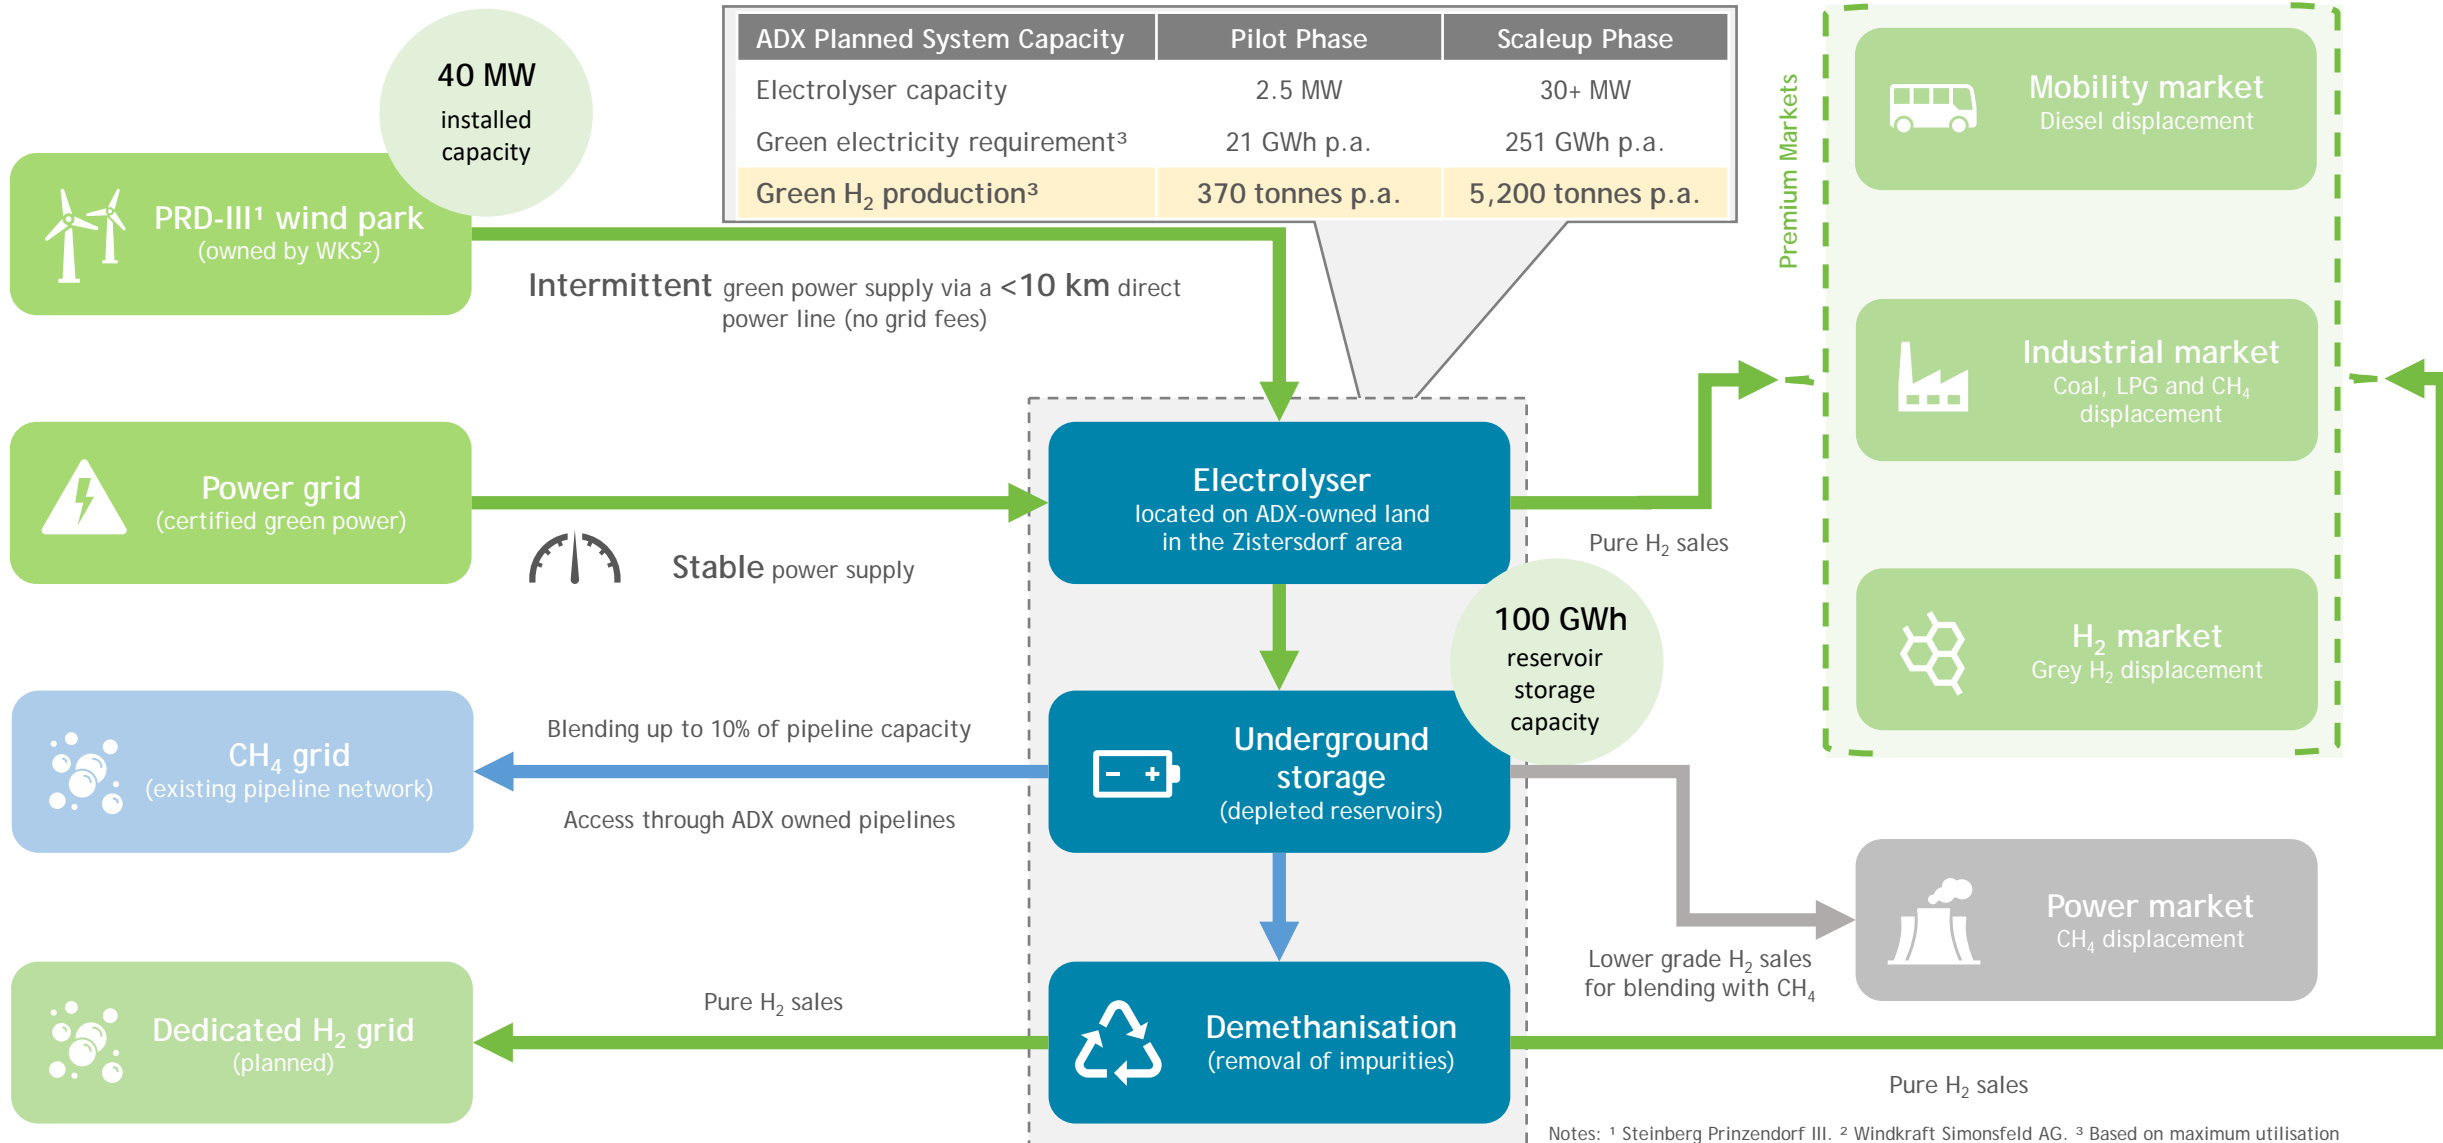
40 MW
installed capacity

PRD-III¹ wind park
(owned by WKS²)

| ADX Planned System Capacity | Pilot Phase | Scaleup Phase |
|---|---|---|
| Electrolyser capacity | 2.5 MW | 30+ MW |
| Green electricity requirement³ | 21 GWh p.a. | 251 GWh p.a. |
| Green $H_2$ production³ | 370 tonnes p.a. | 5,200 tonnes p.a. |

Premium Markets

Mobility market
Diesel displacement

Intermittent green power supply via a <10 km direct power line (no grid fees)

Industrial market
Coal, LPG and $CH_4$ displacement

Power grid
(certified green power)

Stable power supply

Electrolyser
located on ADX-owned land in the Zistersdorf area

Pure $H_2$ sales

100 GWh
reservoir storage capacity

$H_2$ market
Grey $H_2$ displacement

$CH_4$ grid
(existing pipeline network)

Blending up to 10% of pipeline capacity

Access through ADX owned pipelines

Underground storage
(depleted reservoirs)

Power market
$CH_4$ displacement

Lower grade $H_2$ sales for blending with $CH_4$

Dedicated $H_2$ grid
(planned)

Pure $H_2$ sales

Demethanisation
(removal of impurities)

Pure $H_2$ sales

Notes: ¹ Steinberg Prinzendorf III. ² Windkraft Simonsfeld AG. ³ Based on maximum utilisation